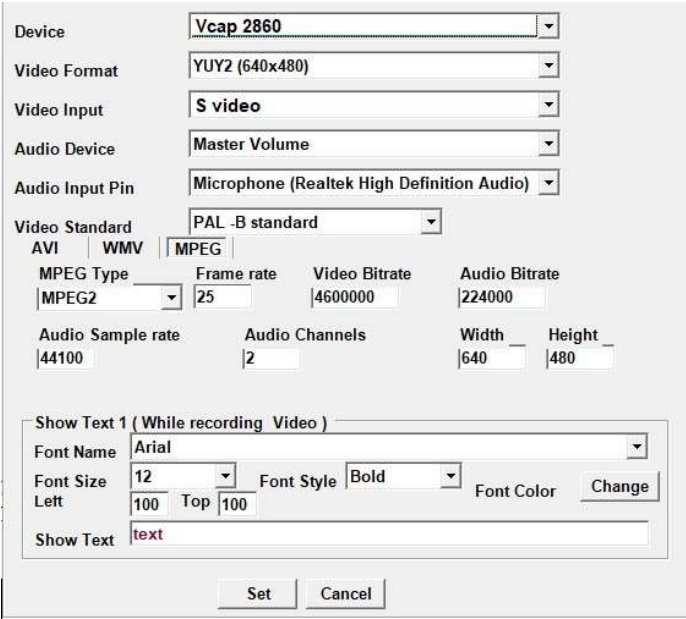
Device
Vcap 2860

Video Format
YUY2 (640x480)

Video Input
S video

Audio Device
Master Volume

Audio Input Pin
Microphone (Realtek High Definition Audio)

Video Standard
PAL -B standard

AVI WMV MPEG

MPEG Type
MPEG2

Frame rate
25

Video Bitrate
4600000

Audio Bitrate
224000

Audio Sample rate
44100

Audio Channels
2

Width
640

Height
480

Show Text 1 ( While recording Video )

Font Name
Arial

Font Size
12

Font Style
Bold

Font Color
Change

Left
100

Top
100

Show Text
text

Set
Cancel